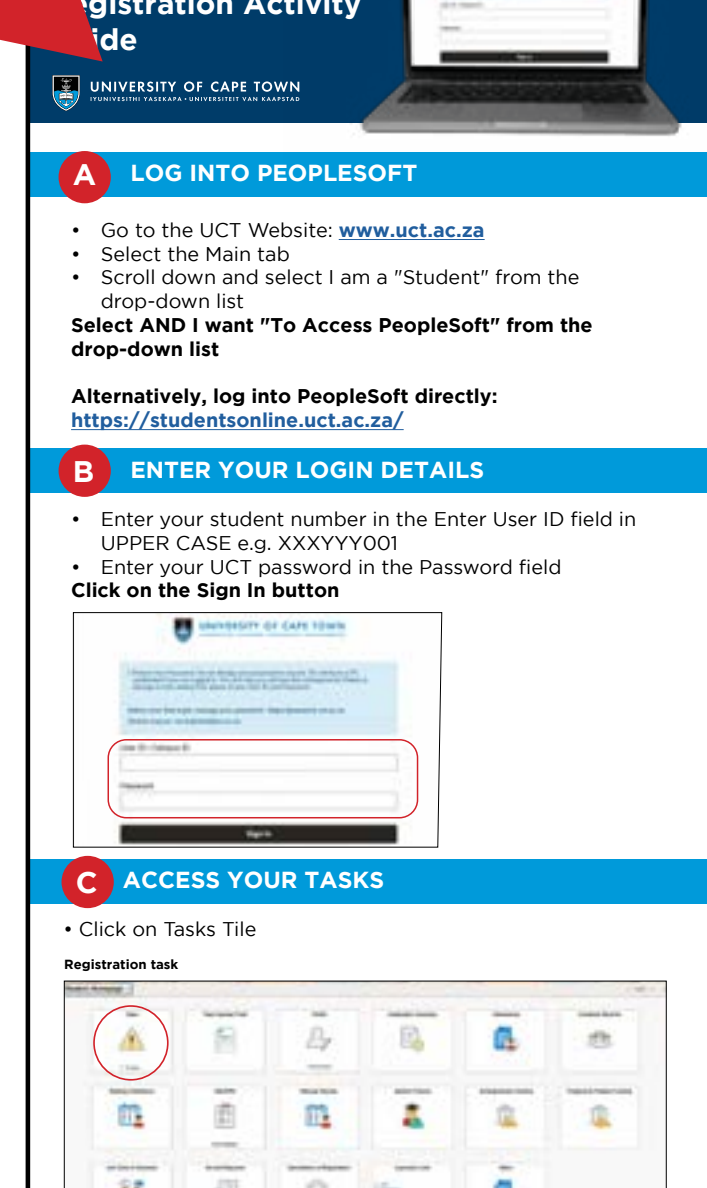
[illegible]gistration Activity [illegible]ide

UNIVERSITY OF CAPE TOWN
IYUNIVESITHI YASEKAPA • UNIVERSITEIT VAN KAAPSTAD

A LOG INTO PEOPLESOFT

• Go to the UCT Website: **www.uct.ac.za**
• Select the Main tab
• Scroll down and select I am a "Student" from the drop-down list
**Select AND I want "To Access PeopleSoft" from the drop-down list**

**Alternatively, log into PeopleSoft directly:**
**https://studentsonline.uct.ac.za/**

B ENTER YOUR LOGIN DETAILS

• Enter your student number in the Enter User ID field in UPPER CASE e.g. XXXYYY001
• Enter your UCT password in the Password field
**Click on the Sign In button**

UNIVERSITY OF CAPE TOWN

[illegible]

User ID / Campus ID

Password

Sign In

C ACCESS YOUR TASKS

• Click on Tasks Tile

Registration task

Student Homepage

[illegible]